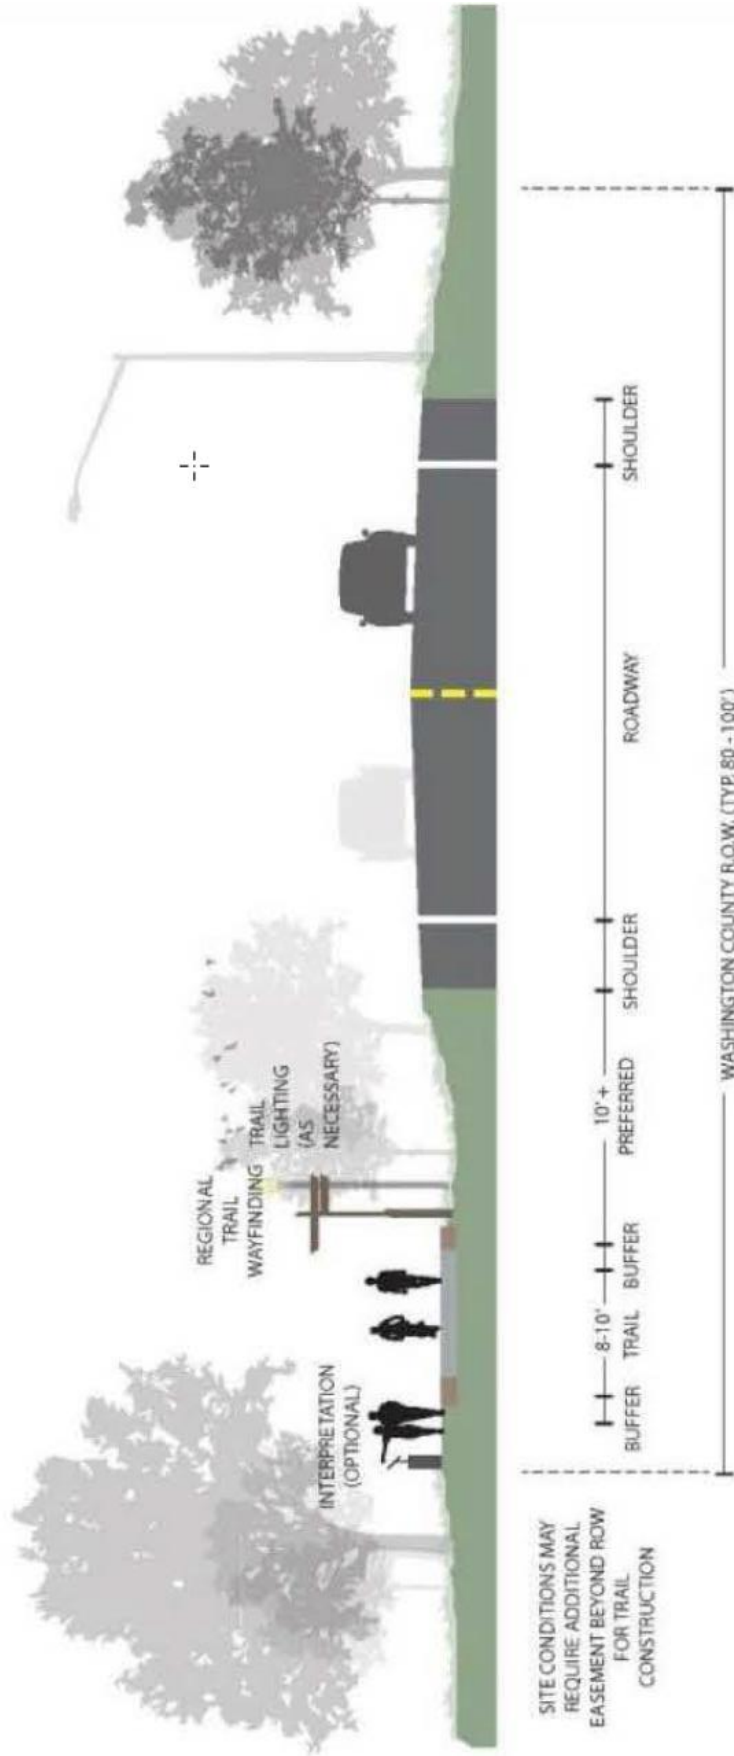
SITE CONDITIONS MAY REQUIRE ADDITIONAL EASEMENT BEYOND ROW FOR TRAIL CONSTRUCTION

INTERPRETATION (OPTIONAL)

REGIONAL TRAIL WAYFINDING

TRAIL LIGHTING (AS NECESSARY)

BUFFER

8-10'
TRAIL

BUFFER

10'+
PREFERRED

SHOULDER

ROADWAY

SHOULDER

WASHINGTON COUNTY R.O.W. (TYP. 80 - 100')